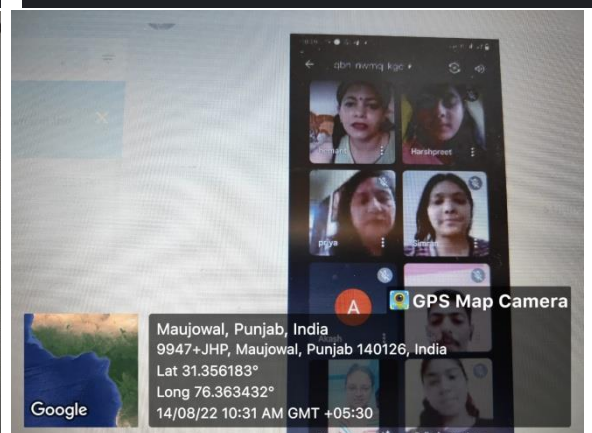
qbn-nwmq-kgc

Hemani

Harshpreet

priya

Simran

A

Akash

GPS Map Camera

Maujowal, Punjab, India
9947+JHP, Maujowal, Punjab 140126, India
Lat 31.356183°
Long 76.363432°
14/08/22 10:31 AM GMT +05:30

Google